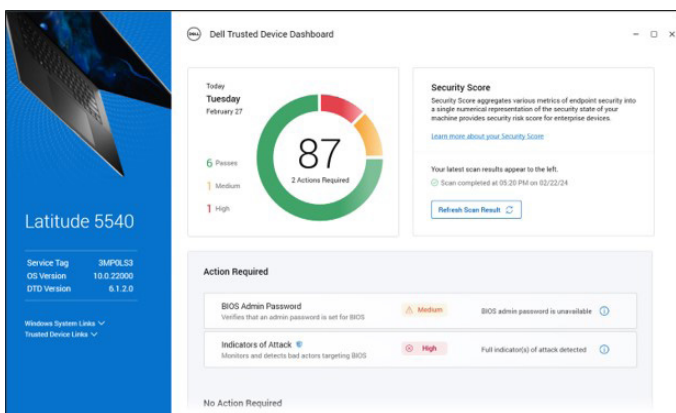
Latitude 5540

Service Tag 3MP0LS3
OS Version 10.0.22000
DTD Version 6.1.2.0

Windows System Links
Trusted Device Links

Dell Trusted Device Dashboard

Today
Tuesday
February 27

6 Passes
1 Medium
1 High

87
2 Actions Required

Security Score
Security Score aggregates various metrics of endpoint security into a single numerical representation of the security state of your machine provides security risk score for enterprise devices.

Learn more about your Security Score

Your latest scan results appear to the left.
Scan completed at 05:20 PM on 02/22/24

Refresh Scan Result

Action Required

BIOS Admin Password
Verifies that an admin password is set for BIOS
Medium
BIOS admin password is unavailable

Indicators of Attack
Monitors and detects bad actors targeting BIOS
High
Full indicator(s) of attack detected

No Action Required